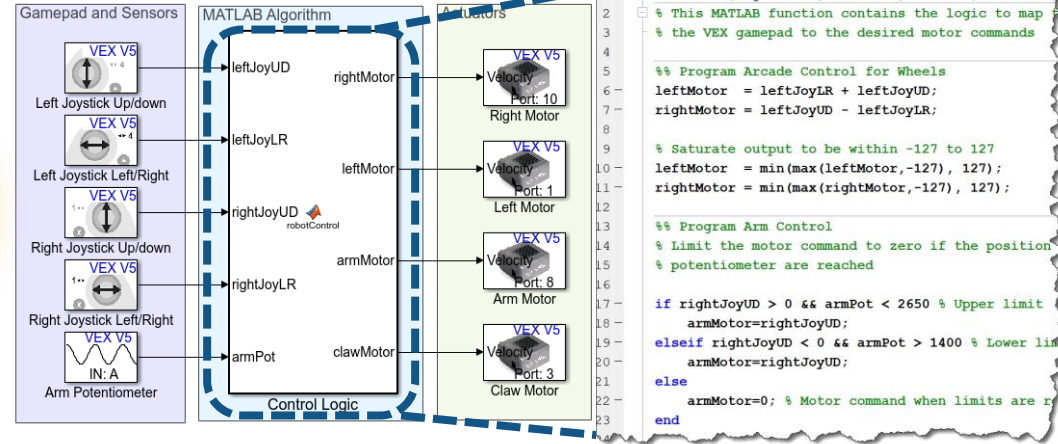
Gamepad and Sensors

VEX V5
Left Joystick Up/down

VEX V5
Left Joystick Left/Right

VEX V5
Right Joystick Up/down

VEX V5
Right Joystick Left/Right

VEX V5
IN: A
Arm Potentiometer

MATLAB Algorithm

leftJoyUD
leftJoyLR
rightJoyUD
rightJoyLR
armPot
rightMotor
leftMotor
armMotor
clawMotor
robotControl
Control Logic

Actuators

VEX V5
Velocity
Port: 10
Right Motor

VEX V5
Velocity
Port: 1
Left Motor

VEX V5
Velocity
Port: 8
Arm Motor

VEX V5
Velocity
Port: 3
Claw Motor

2 % This MATLAB function contains the logic to map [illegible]
3 % the VEX gamepad to the desired motor commands
4
5 %% Program Arcade Control for Wheels
6 leftMotor = leftJoyLR + leftJoyUD;
7 rightMotor = rightJoyUD - leftJoyLR;
8
9 % Saturate output to be within -127 to 127
10 leftMotor = min(max(leftMotor,-127), 127);
11 rightMotor = min(max(rightMotor,-127), 127);
12
13 %% Program Arm Control
14 % Limit the motor command to zero if the position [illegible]
15 % potentiometer are reached
16
17 if rightJoyUD > 0 && armPot < 2650 % Upper limit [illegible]
18 armMotor=rightJoyUD;
19 elseif rightJoyUD < 0 && armPot > 1400 % Lower li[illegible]
20 armMotor=rightJoyUD;
21 else
22 armMotor=0; % Motor command when limits are r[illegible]
23 end